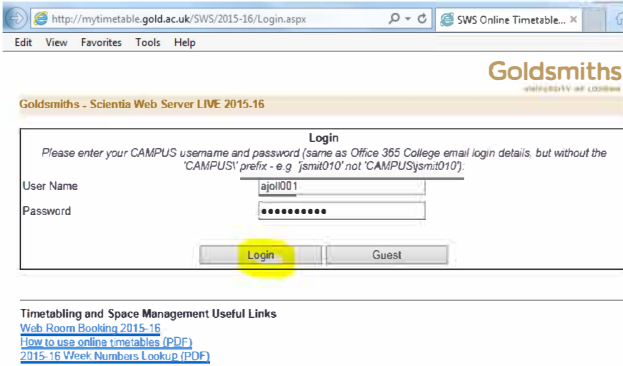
http://mytimetable.gold.ac.uk/SWS/2015-16/Login.aspx

SWS Online Timetable...

Edit View Favorites Tools Help

Goldsmiths
UNIVERSITY OF LONDON

Goldsmiths - Scientia Web Server LIVE 2015-16

Login

Please enter your CAMPUS username and password (same as Office 365 College email login details, but without the 'CAMPUS\' prefix - e.g. 'jsmit010' not 'CAMPUS\jsmit010'):

| User Name | ajoll001 |
|---|---|
| Password | ●●●●●●●●●● |

Login Guest

Timetabling and Space Management Useful Links

Web Room Booking 2015-16

How to use online timetables (PDF)

2015-16 Week Numbers Lookup (PDF)